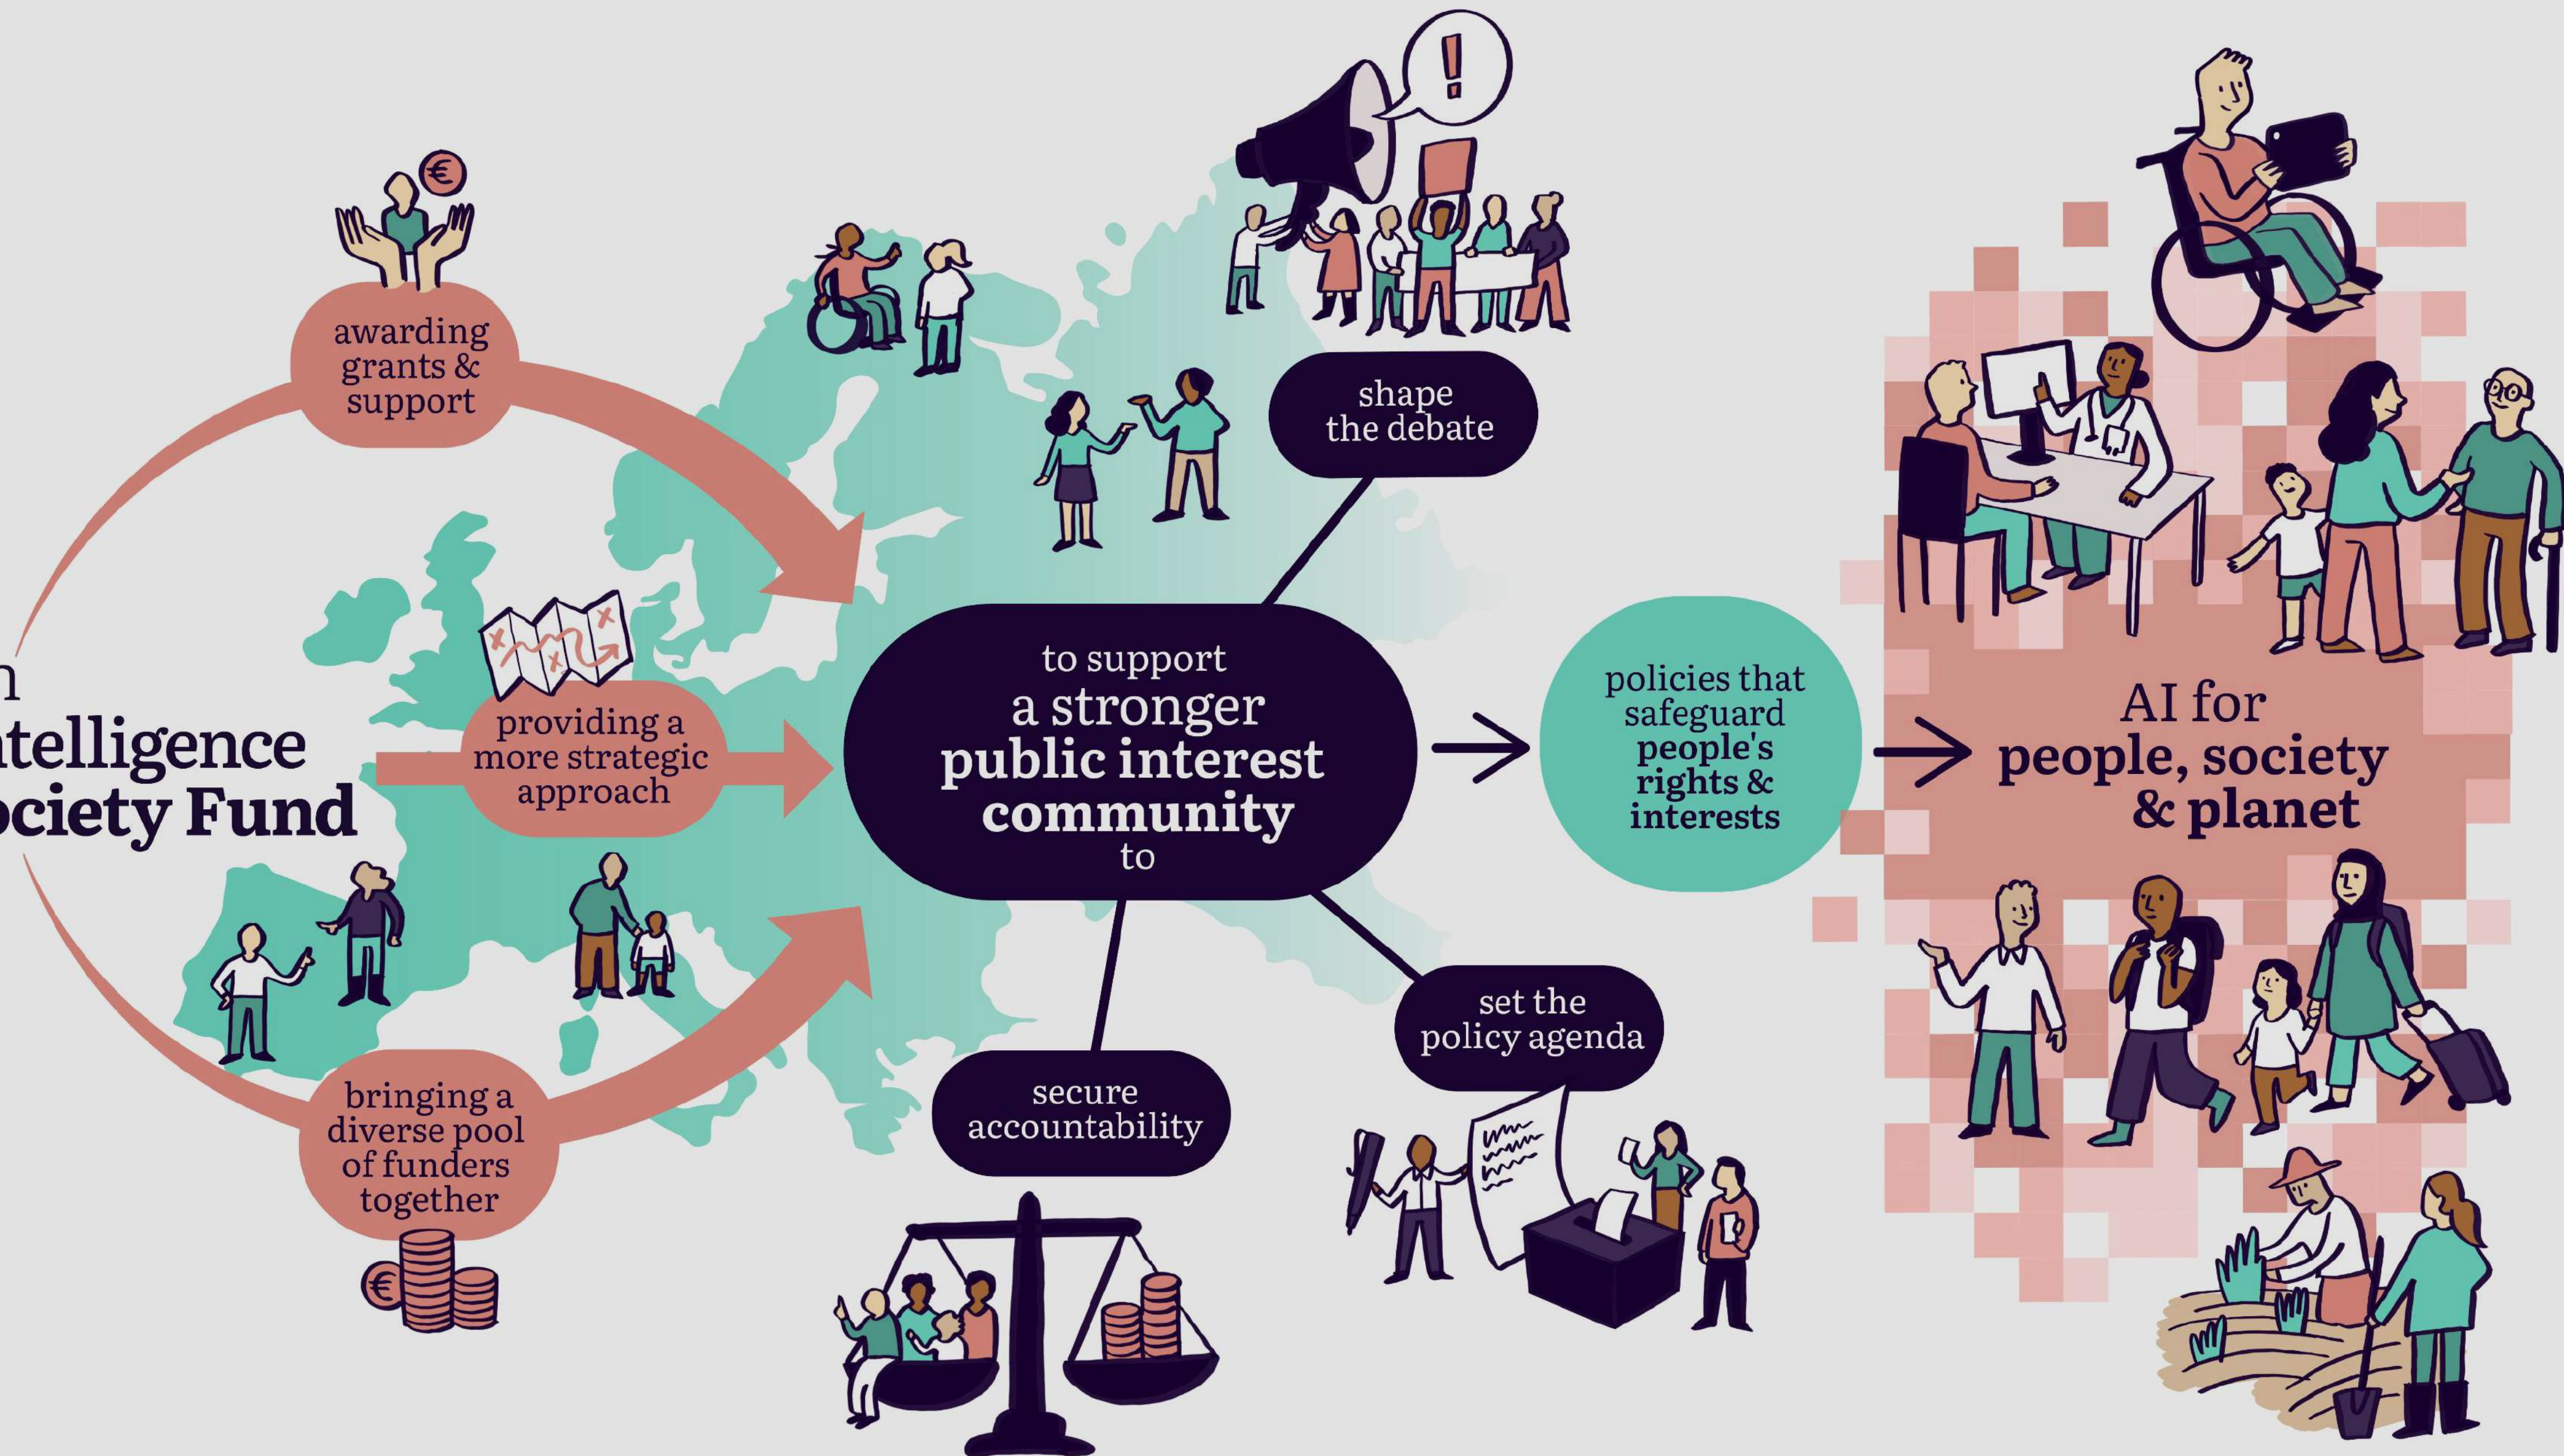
n
ntelligence
ociety Fund

awarding grants & support

providing a more strategic approach

bringing a diverse pool of funders together

to support
a stronger
public interest
community
to

shape the debate

set the policy agenda

secure accountability

policies that safeguard people's rights & interests

AI for
people, society
& planet